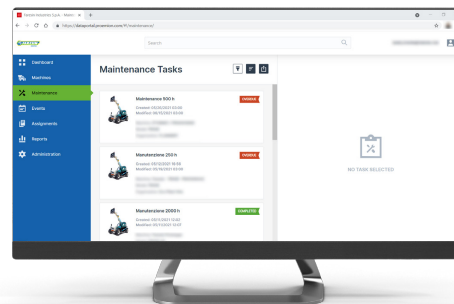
Fleet Maintenance 2 p.A. - Maint ×
https://datasportal.prominew.com/#/maintenance/

Search

Dashboard
Machines
Maintenance
Events
Assignments
Reports
Administration

Maintenance Tasks

Maintenance 500 h
OVERDUE
Created: 03/02/2021 03:06
Modified: 08/02/2021 03:06
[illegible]

Manutenzione 250 h
OVERDUE
Created: 03/12/2021 16:09
Modified: 03/18/2021 03:06
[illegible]

Manutenzione 2000 h
COMPLETED
Created: 03/11/2021 12:02
Modified: 03/12/2021 12:03
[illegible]

NO TASK SELECTED